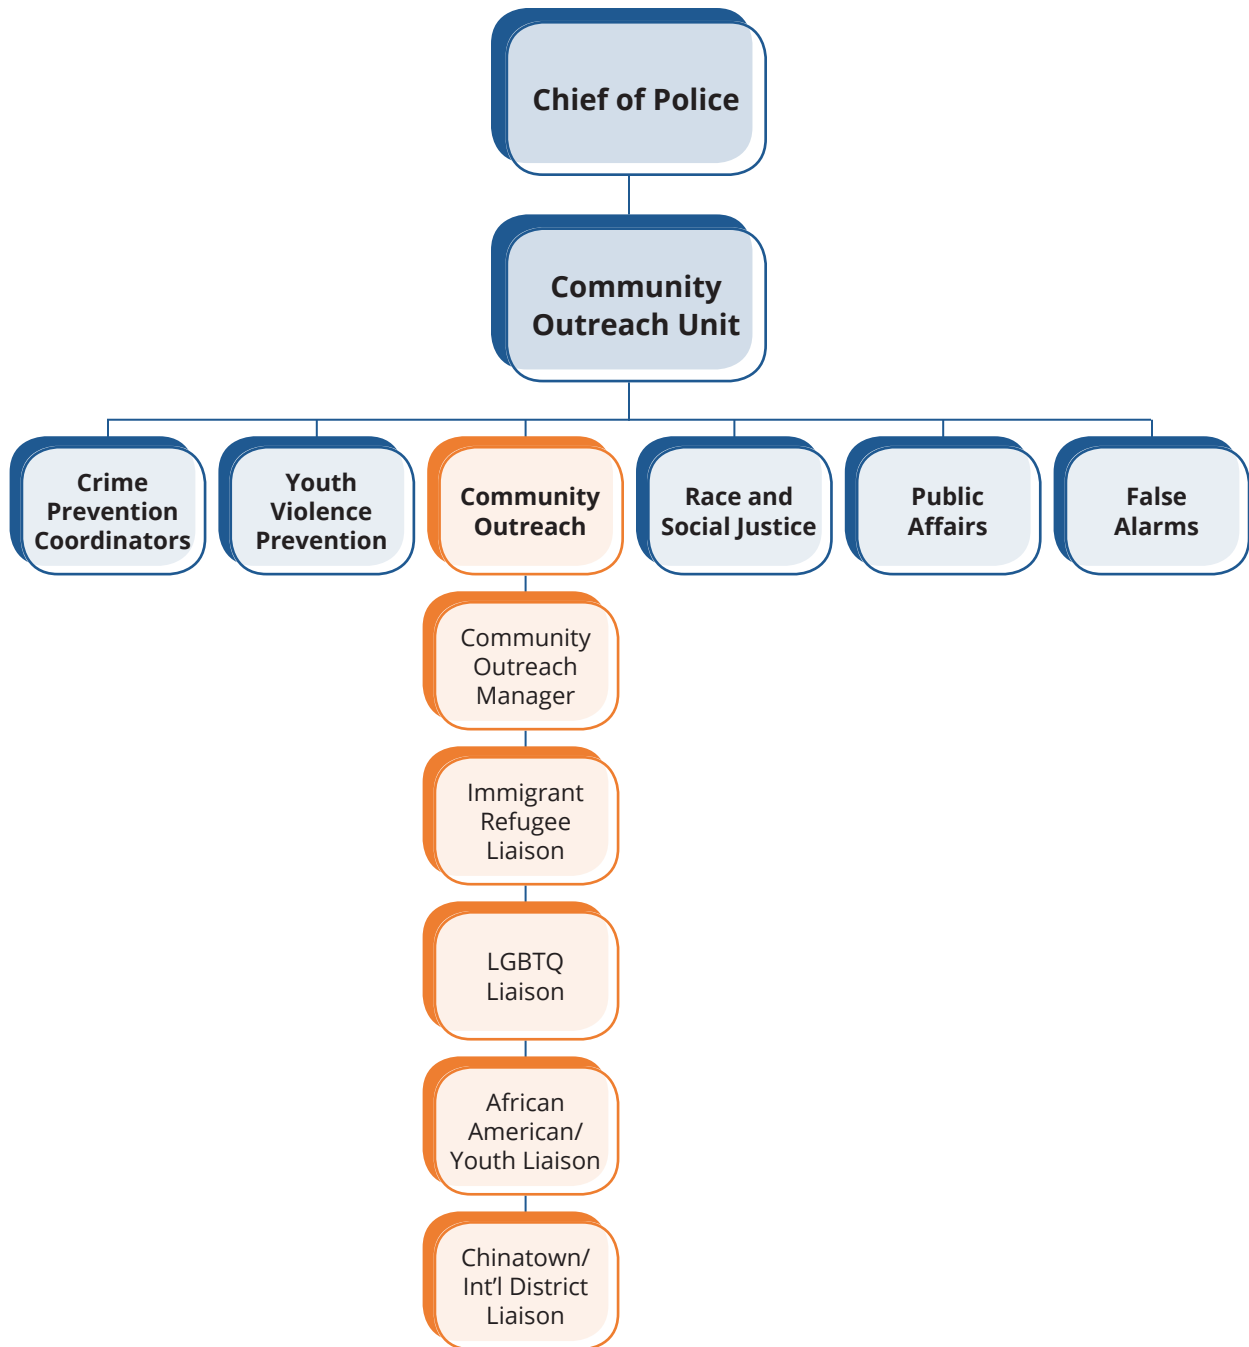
Chief of Police

Community Outreach Unit

Crime Prevention Coordinators

Youth Violence Prevention

Community Outreach

Race and Social Justice

Public Affairs

False Alarms

Community Outreach Manager

Immigrant Refugee Liaison

LGBTQ Liaison

African American/ Youth Liaison

Chinatown/ Int’l District Liaison